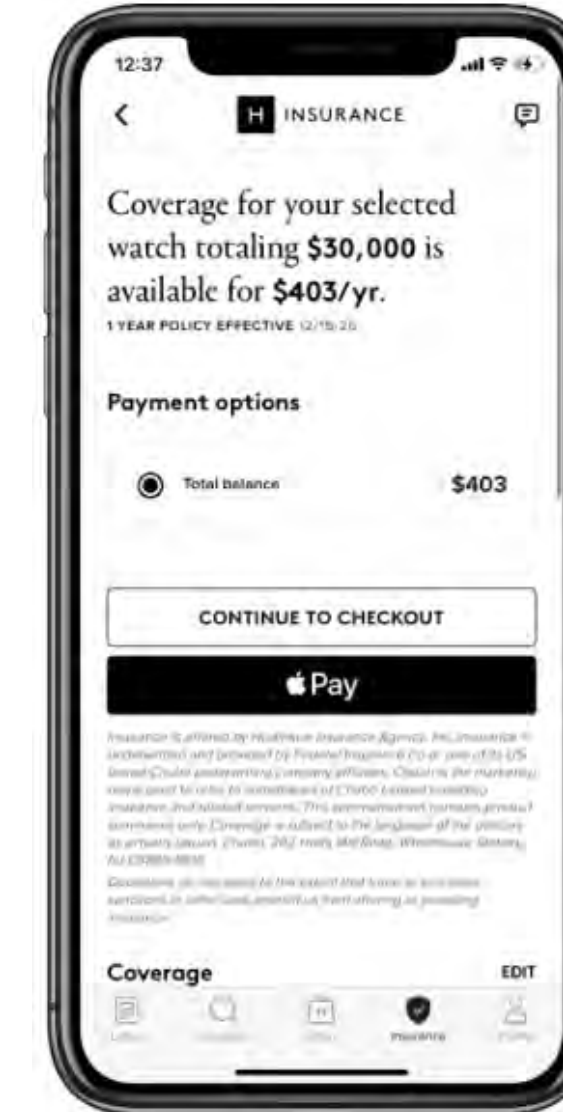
12:37

H INSURANCE

Coverage for your selected watch totaling **$30,000** is available for **$403/yr.**

1 YEAR POLICY EFFECTIVE 12/15/25

Payment options

Total balance $403

CONTINUE TO CHECKOUT

Pay

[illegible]

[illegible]

Coverage EDIT

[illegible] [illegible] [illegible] Insurance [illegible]